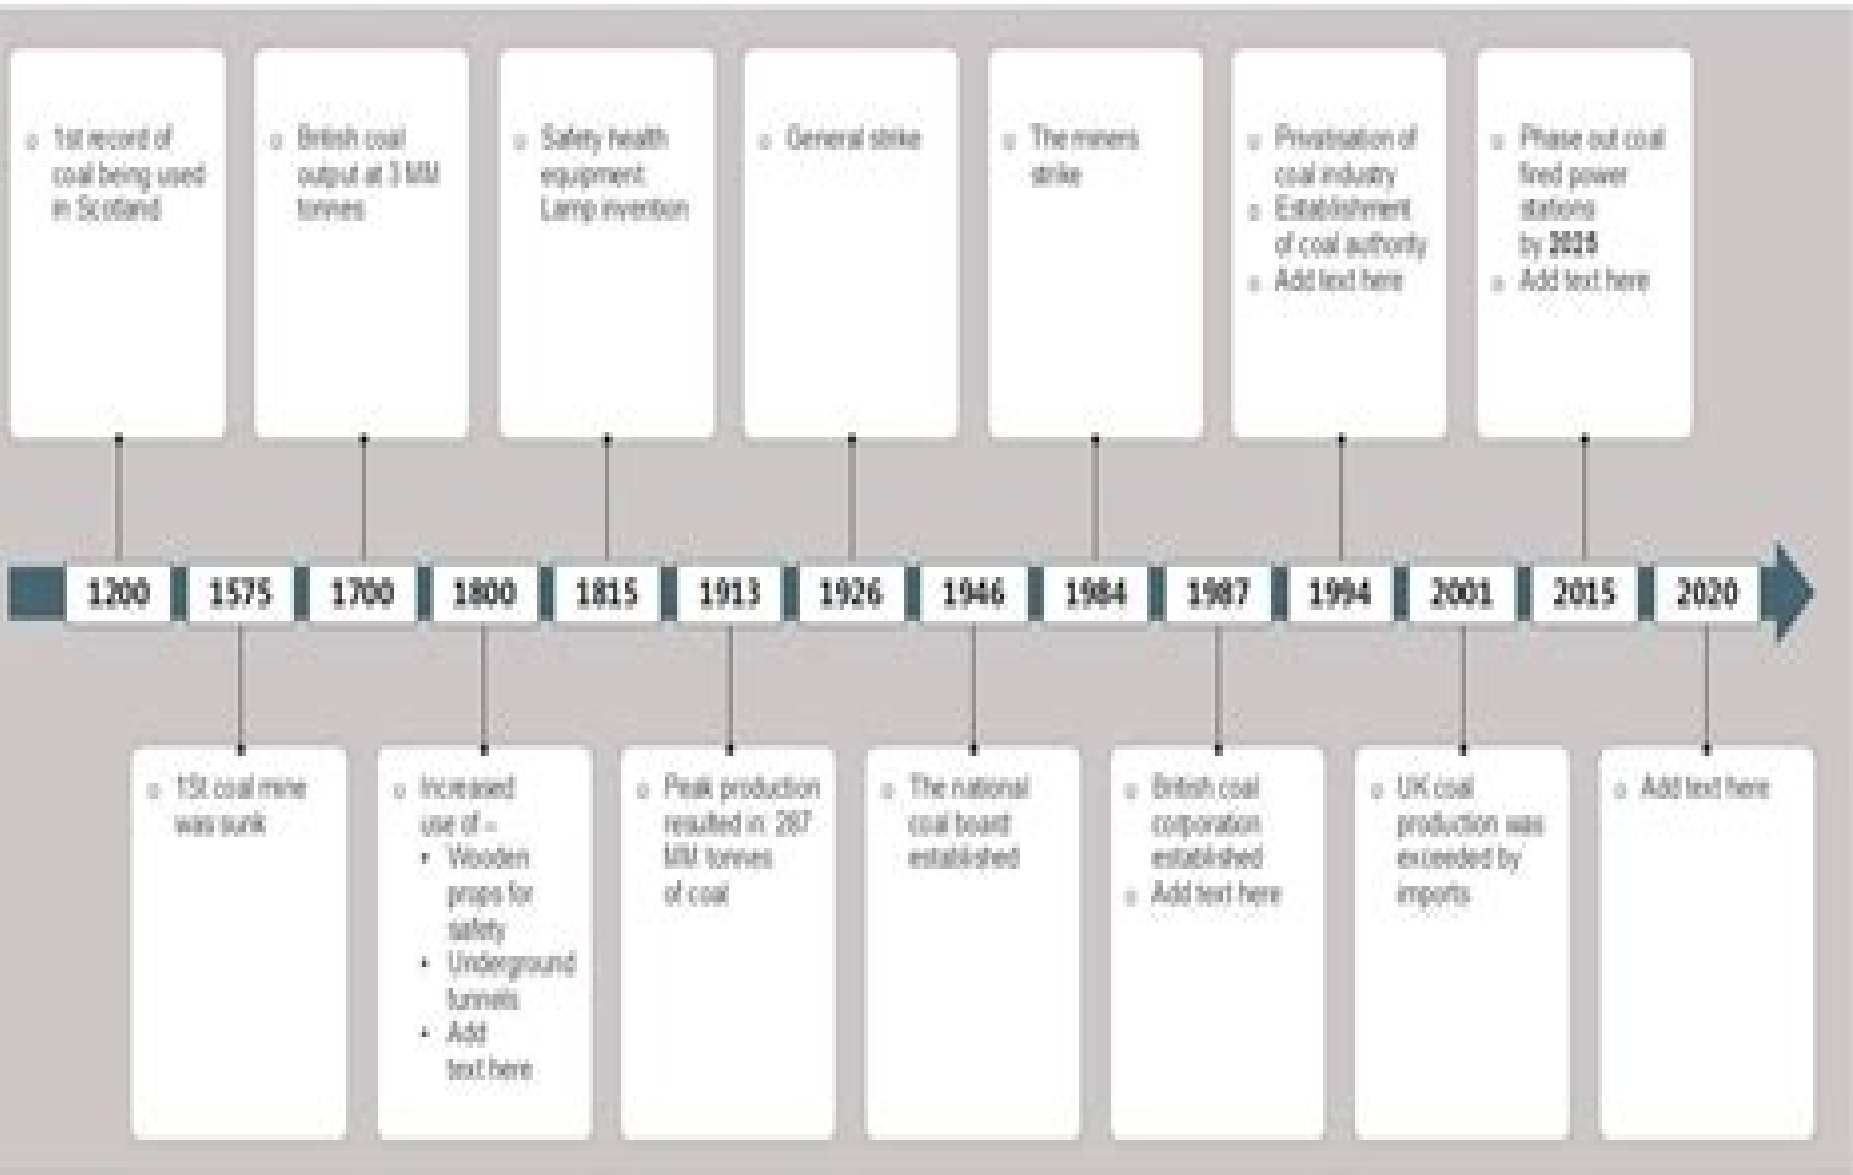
1st record of coal being used in Scotland

British coal output at 3 MM tonnes

Safety health equipment: Lamp invention

General strike

The miners strike

Privatisation of coal industry
Establishment of coal authority
Add text here

Phase out coal fired power stations by 2025
Add text here

1200 1575 1700 1800 1815 1913 1926 1946 1984 1987 1994 2001 2015 2020

1St coal mine was sunk

Increased use of –
• Wooden props for safety
• Underground tunnels
• Add text here

Peak production resulted in: 287 MM tonnes of coal

The national coal board established

British coal corporation established
Add text here

UK coal production was exceeded by imports

Add text here